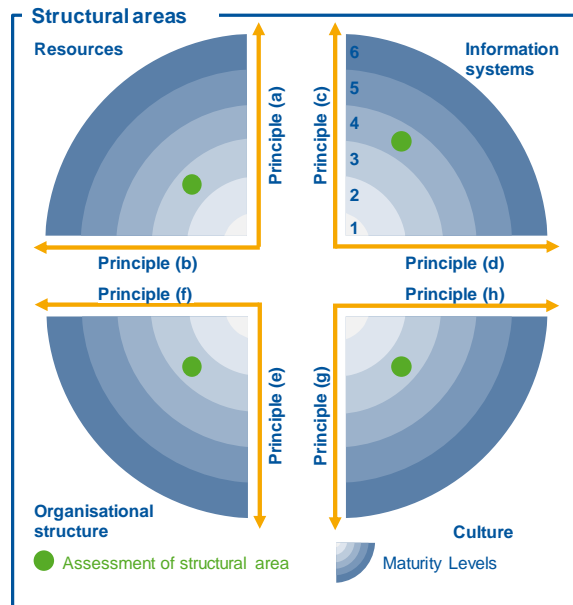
Structural areas

Resources

Principle (a)

Principle (b)

Principle (c)

6
5
4
3
2
1

Information systems

Principle (d)

Principle (f)

Principle (e)

Organisational structure

Principle (h)

Principle (g)

Culture

Assessment of structural area

Maturity Levels